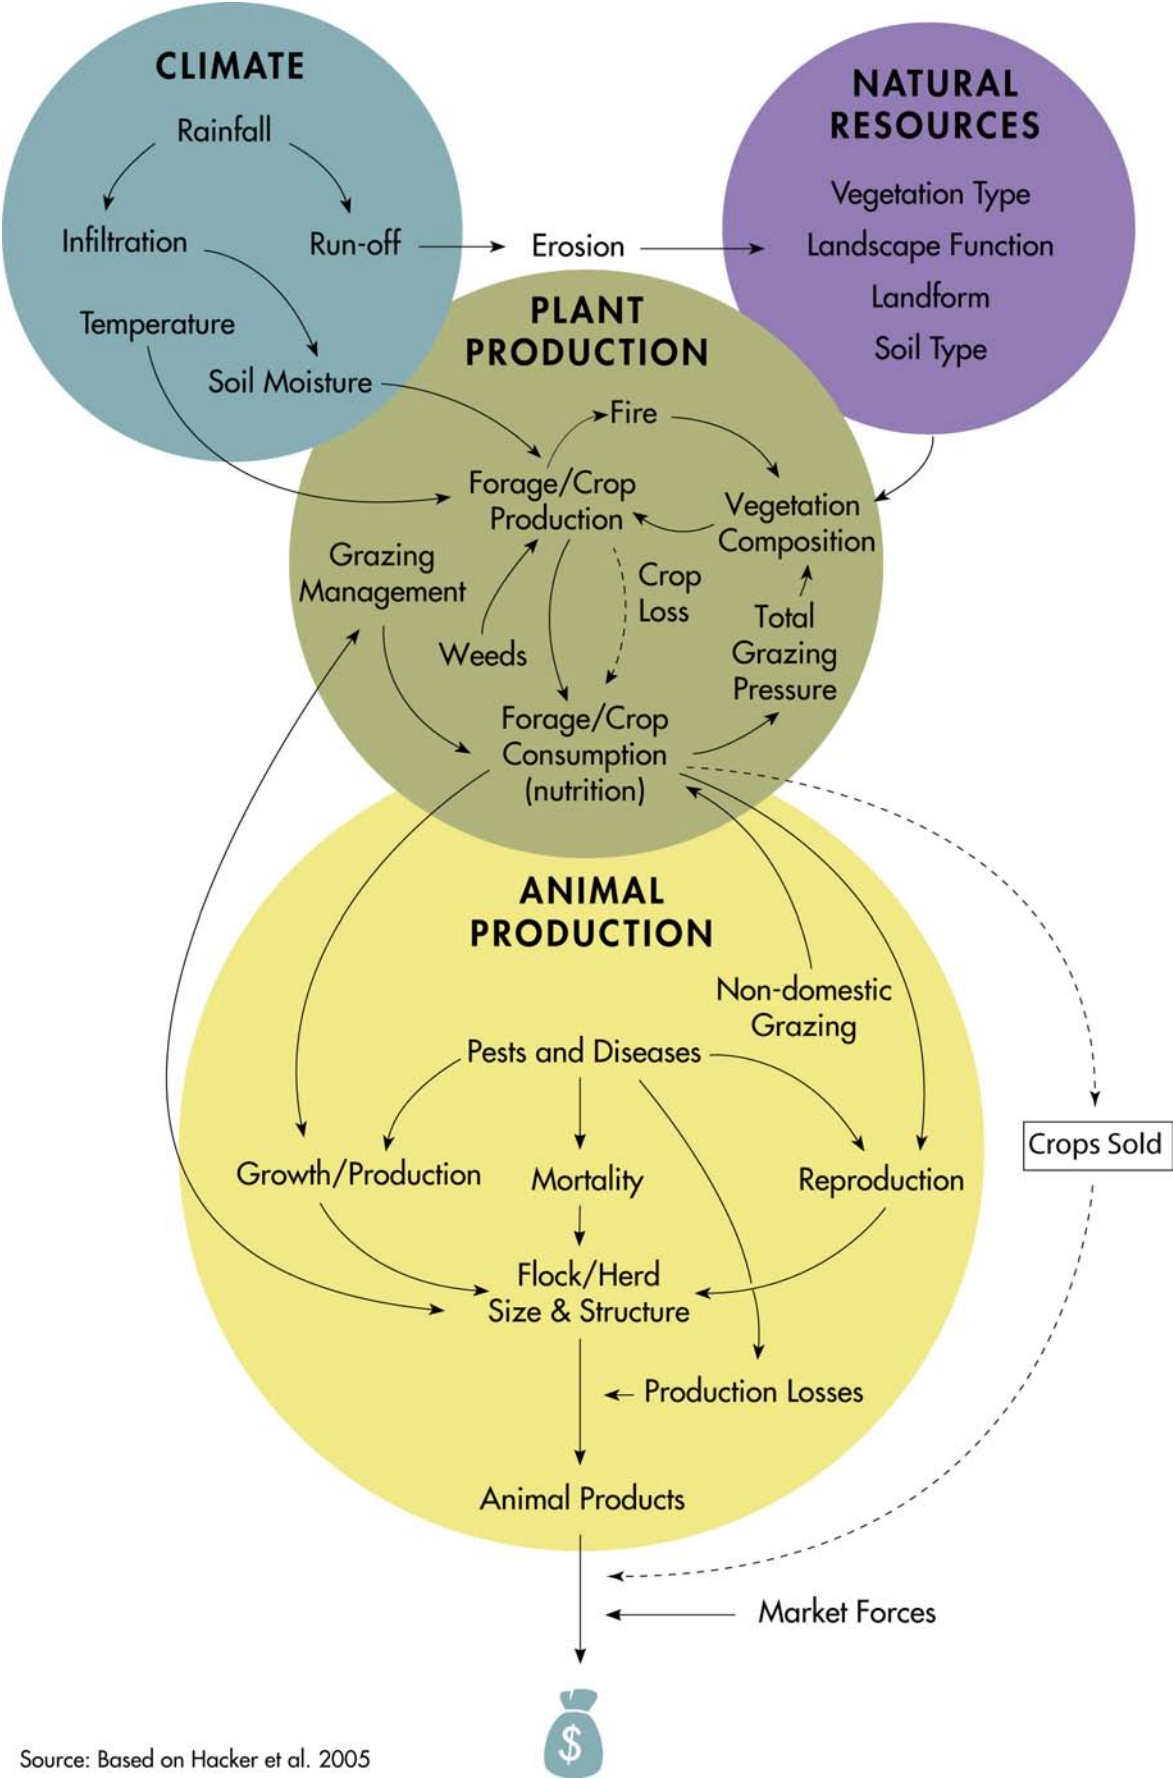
CLIMATE

Rainfall

Infiltration

Run-off

Temperature

Soil Moisture

Erosion

NATURAL RESOURCES

Vegetation Type

Landscape Function

Landform

Soil Type

PLANT PRODUCTION

Fire

Forage/Crop Production

Vegetation Composition

Grazing Management

Crop Loss

Weeds

Total Grazing Pressure

Forage/Crop Consumption (nutrition)

ANIMAL PRODUCTION

Non-domestic Grazing

Pests and Diseases

Crops Sold

Growth/Production

Mortality

Reproduction

Flock/Herd Size & Structure

Production Losses

Animal Products

Market Forces

$

Source: Based on Hacker et al. 2005